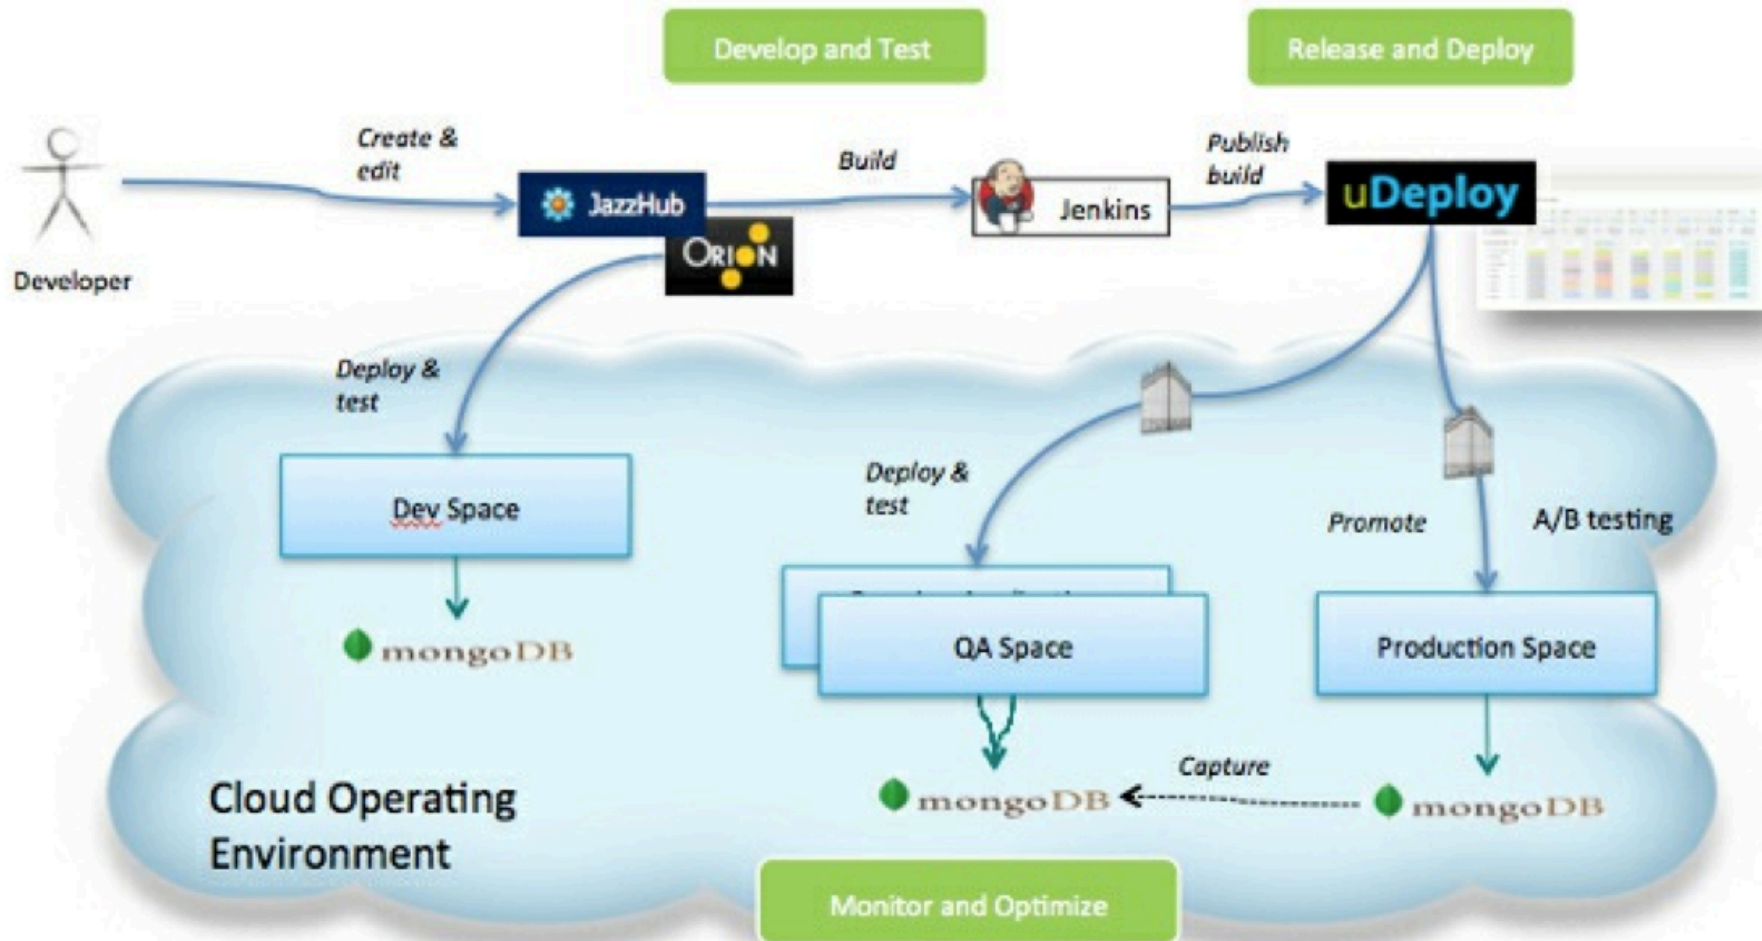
Develop and Test

Release and Deploy

Developer

Create & edit

JazzHub

ORION

Build

Jenkins

Publish build

uDeploy

Deploy & test

Dev Space

mongoDB

Deploy & test

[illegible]

QA Space

Promote

A/B testing

Production Space

mongoDB

Capture

mongoDB

Cloud Operating Environment

Monitor and Optimize